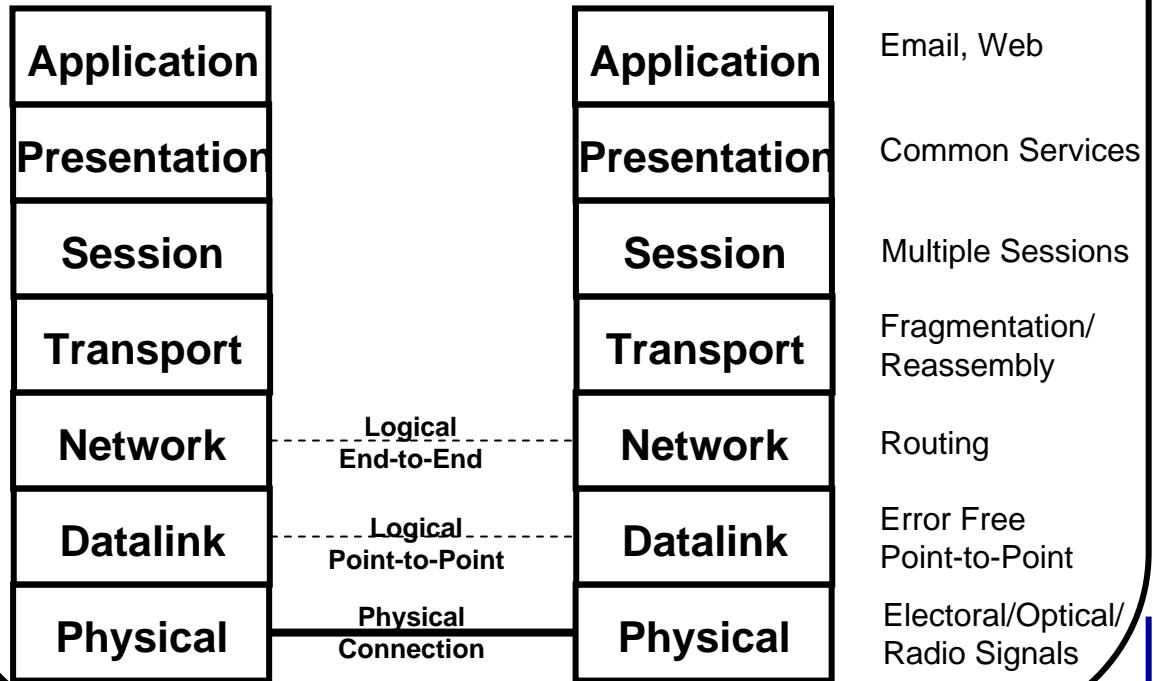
| Application | | Application | Email, Web |
|---|---|---|---|
| Presentation | | Presentation | Common Services |
| Session | | Session | Multiple Sessions |
| Transport | | Transport | Fragmentation/ Reassembly |
| Network | Logical End-to-End | Network | Routing |
| Datalink | Logical Point-to-Point | Datalink | Error Free Point-to-Point |
| Physical | Physical Connection | Physical | Electoral/Optical/ Radio Signals |